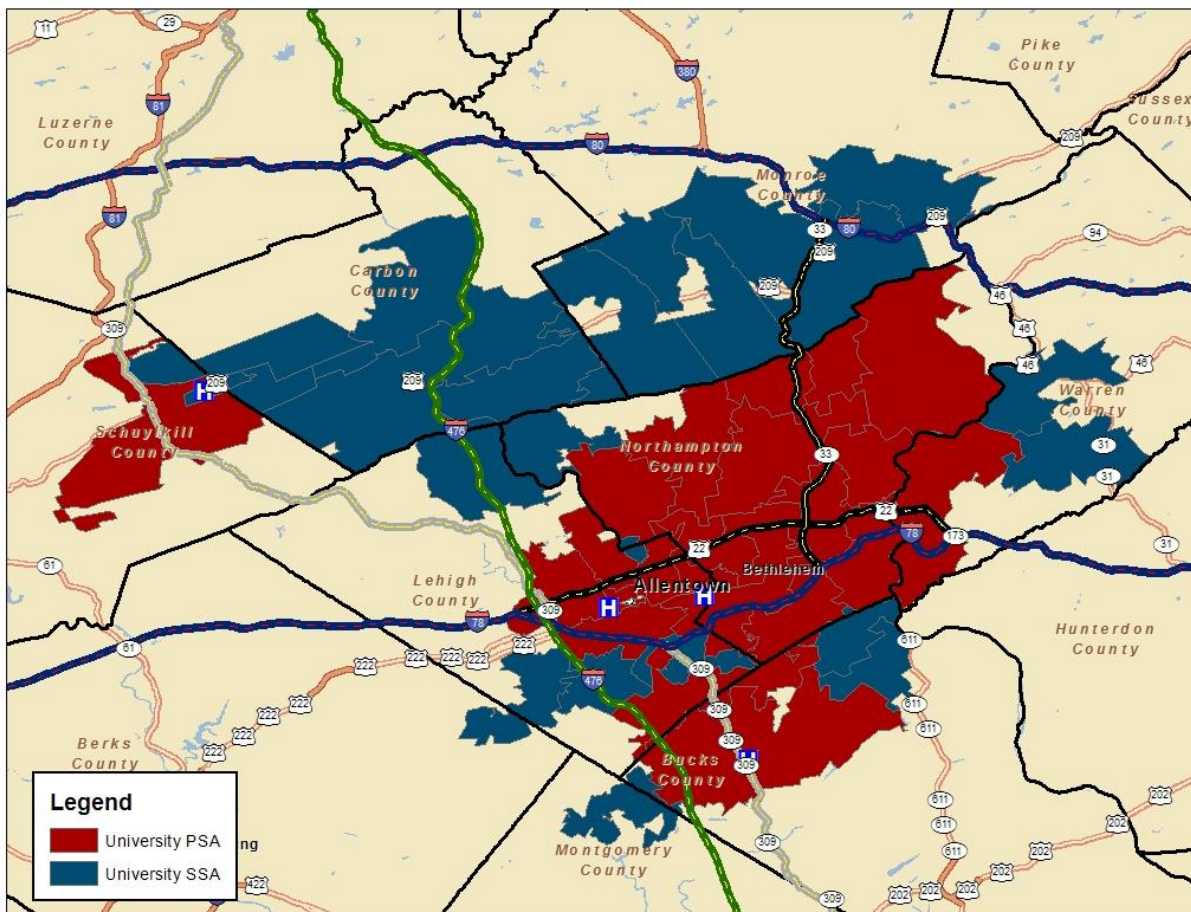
11
29
81
380
Pike County
Sussex County
Luzerne County
80
209
Monroe County
81
33
209
80
209
94
Carbon County
209
46
46
309
46
46
209
H
209
Warren County
Schuylkill County
476
Northampton County
33
31
31
22
78
173
31
61
Lehigh County
22
Allentown
Bethlehem
H
H
309
78
Hunterdon County
61
222
222
222
222
476
309
611
222
222
222
309
611
Berks County
222
309
611
H
Bucks County
309
611
Legend
611
202
University PSA
202
ng
Montgomery County
611
University SSA
309
202
422
202
202
309
202
202